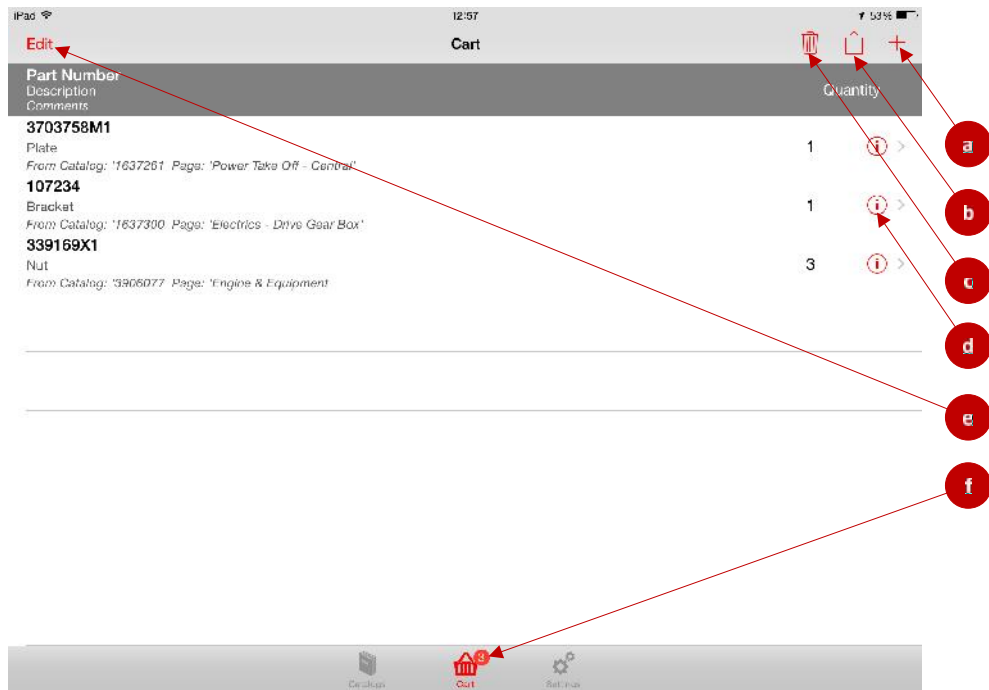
iPad 12:57 53%

Edit Cart

Part Number
Description
Comments

Quantity

3703758M1
Plate
From Catalog: '1637261' Page: 'Power Take Off - Central'
1

107234
Bracket
From Catalog: '1637300' Page: 'Electrics - Drive Gear Box'
1

339169X1
Nut
From Catalog: '3906077' Page: 'Engine & Equipment'
3

a

b

c

d

e

f

Catalogs Cart 3 Settings